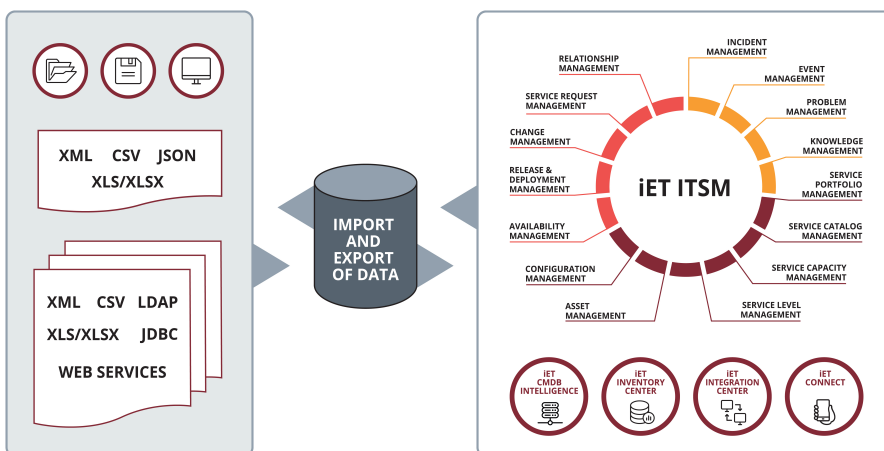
XML CSV JSON
XLS/XLSX

XML CSV LDAP
XLS/XLSX JDBC
WEB SERVICES

IMPORT AND EXPORT OF DATA

iET ITSM

INCIDENT MANAGEMENT
EVENT MANAGEMENT
PROBLEM MANAGEMENT
KNOWLEDGE MANAGEMENT
SERVICE PORTFOLIO MANAGEMENT
SERVICE CATALOG MANAGEMENT
SERVICE CAPACITY MANAGEMENT
SERVICE LEVEL MANAGEMENT
ASSET MANAGEMENT
CONFIGURATION MANAGEMENT
AVAILABILITY MANAGEMENT
RELEASE & DEPLOYMENT MANAGEMENT
CHANGE MANAGEMENT
SERVICE REQUEST MANAGEMENT
RELATIONSHIP MANAGEMENT

iET CMDB INTELLIGENCE
iET INVENTORY CENTER
iET INTEGRATION CENTER
iET CONNECT